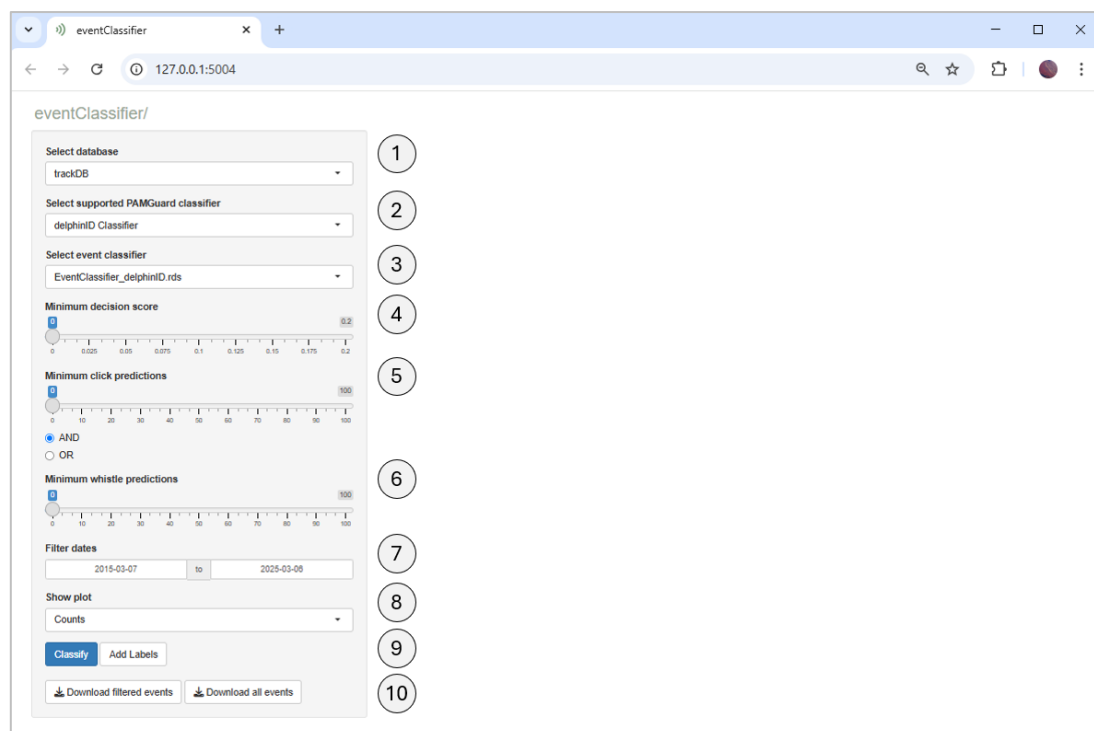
eventClassifier
127.0.0.1:5004

eventClassifier/

Select database
trackDB
1

Select supported PAMGuard classifier
delphinID Classifier
2

Select event classifier
EventClassifier_delphinID.rds
3

Minimum decision score
0 0.2
0 0.025 0.05 0.075 0.1 0.125 0.15 0.175 0.2
4

Minimum click predictions
0 100
0 10 20 30 40 50 60 70 80 90 100
5
AND
OR

Minimum whistle predictions
0 100
0 10 20 30 40 50 60 70 80 90 100
6

Filter dates
2015-03-07 to 2025-03-06
7

Show plot
Counts
8

Classify Add Labels
9

Download filtered events Download all events
10